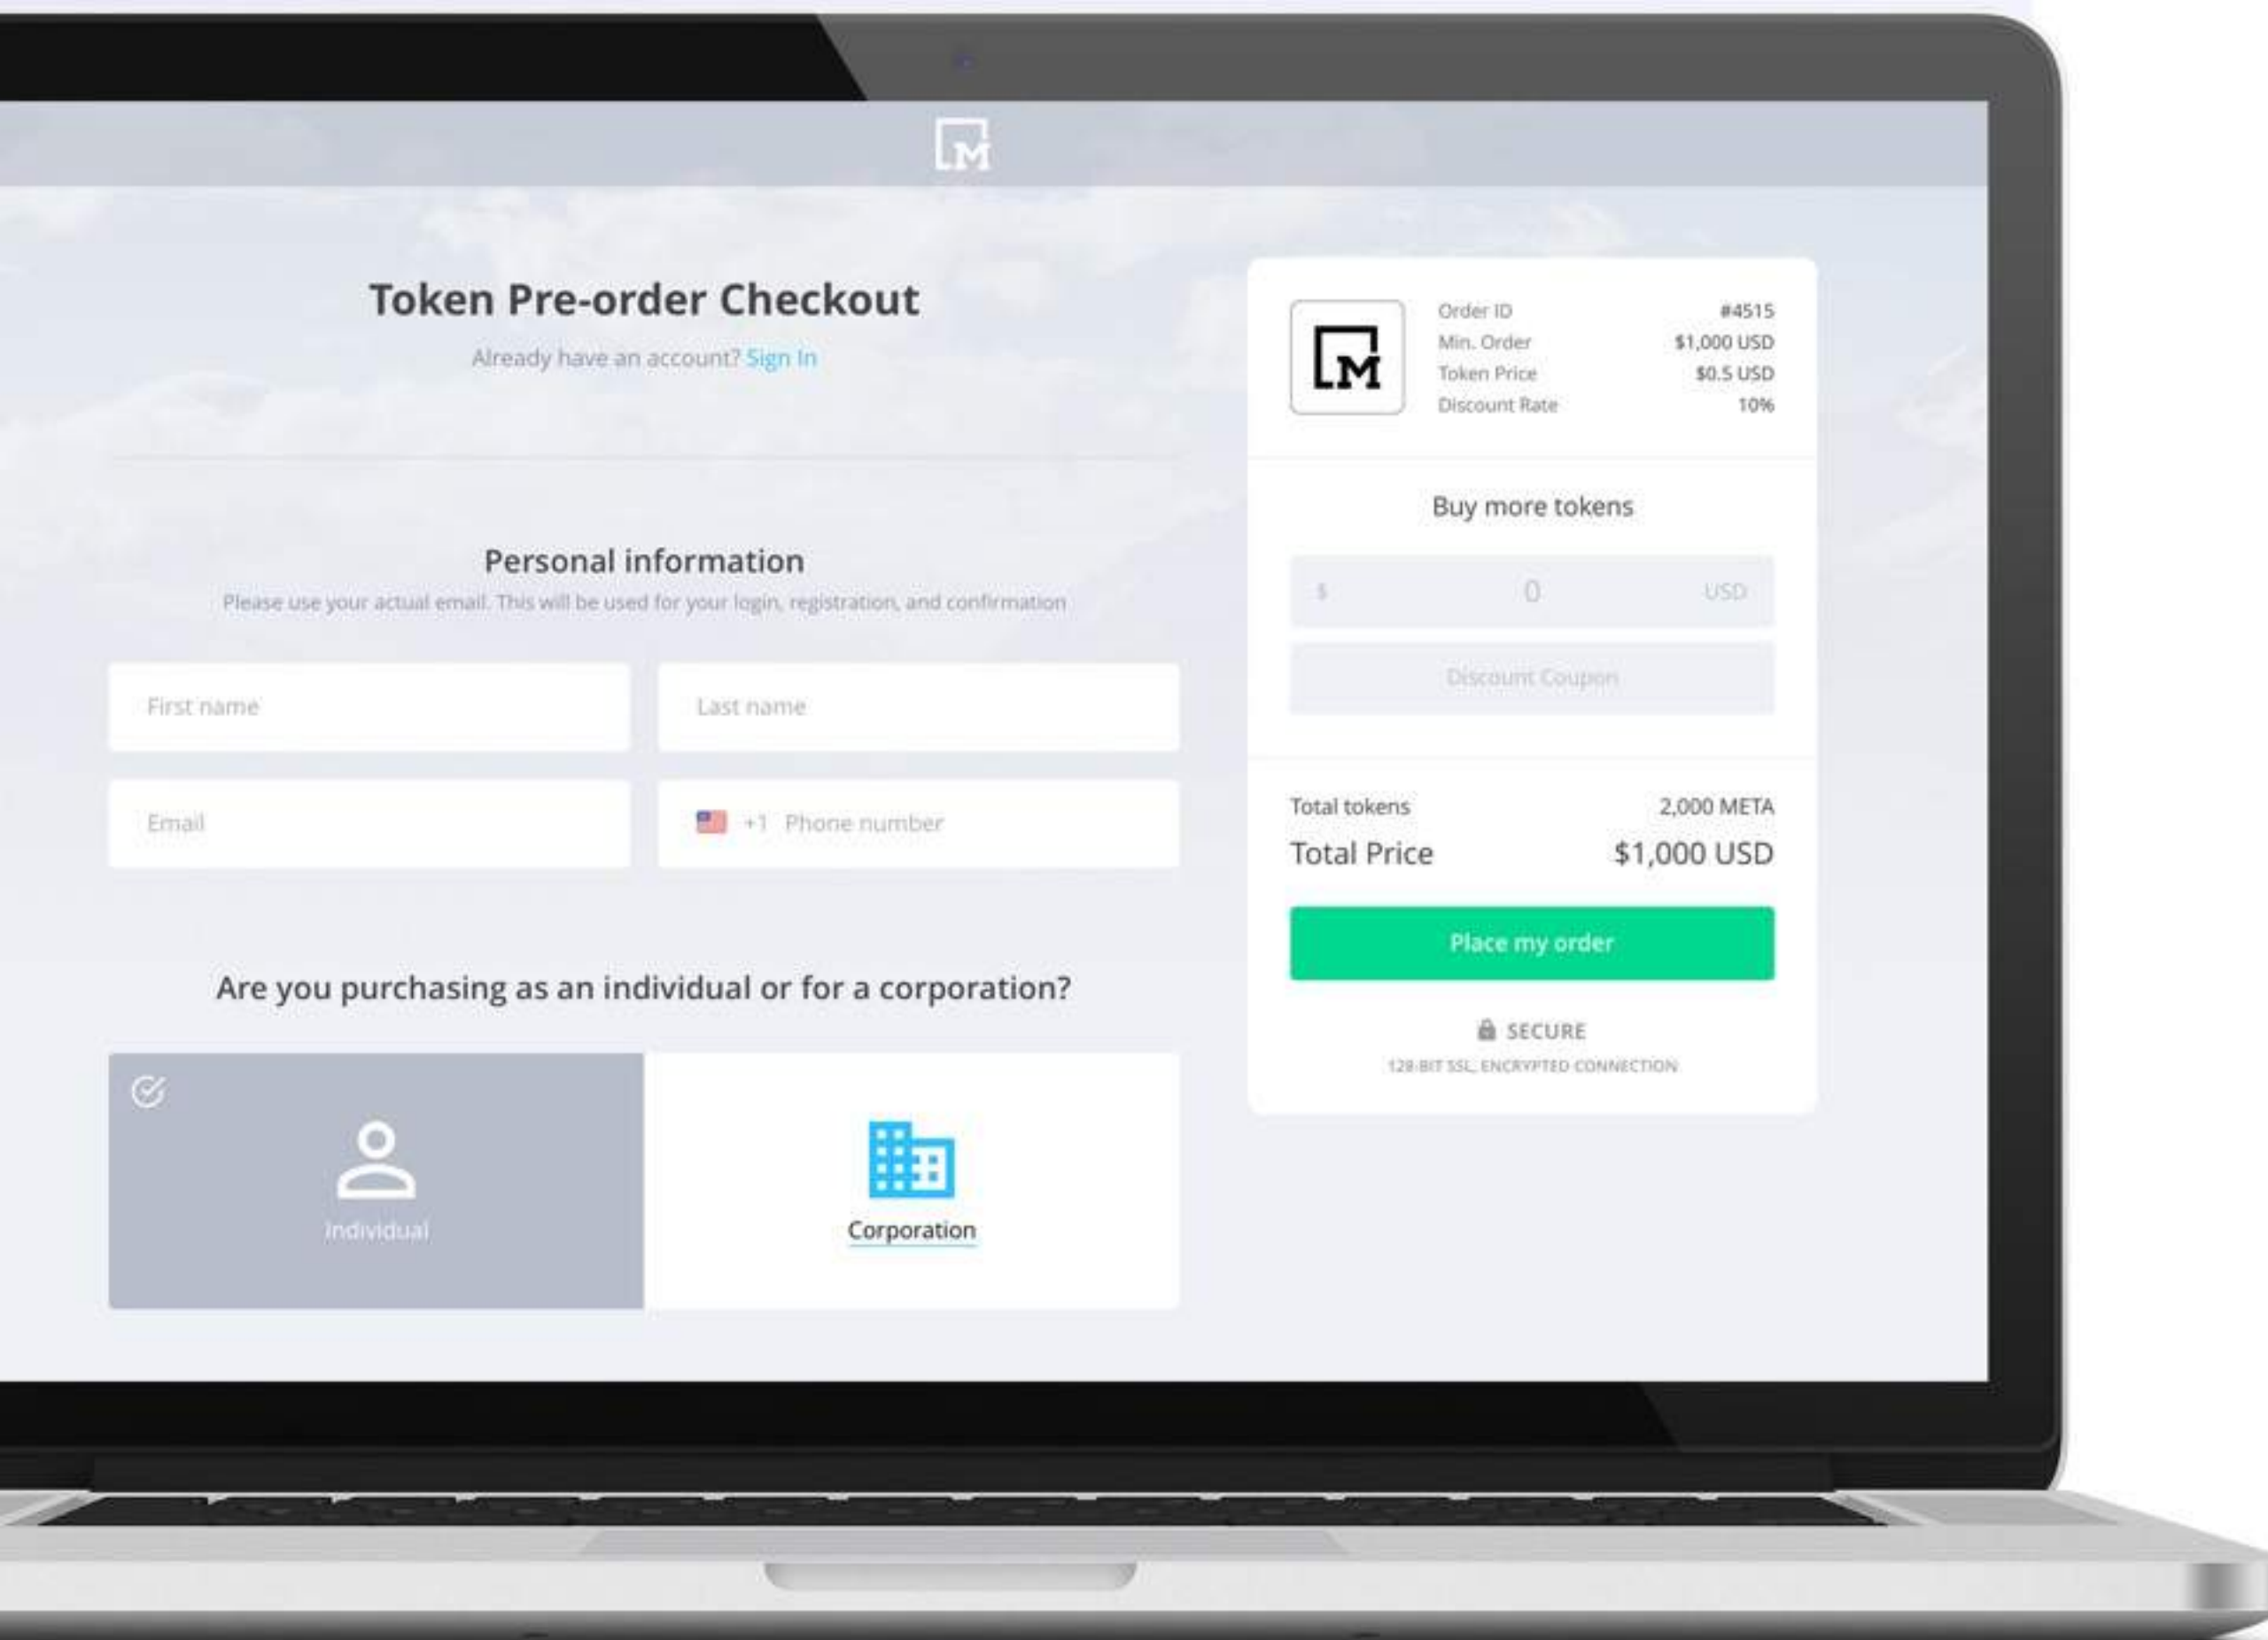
Token Pre-order Checkout

Already have an account? Sign In

Personal information

Please use your actual email. This will be used for your login, registration, and confirmation

First name

Last name

Email

+1 Phone number

Are you purchasing as an individual or for a corporation?

Individual

Corporation

| Order ID | #4515 |
|---|---|
| Min. Order | $1,000 USD |
| Token Price | $0.5 USD |
| Discount Rate | 10% |

Buy more tokens

$ 0 USD

Discount Coupon

Total tokens 2,000 META

Total Price $1,000 USD

Place my order

SECURE

128-BIT SSL ENCRYPTED CONNECTION